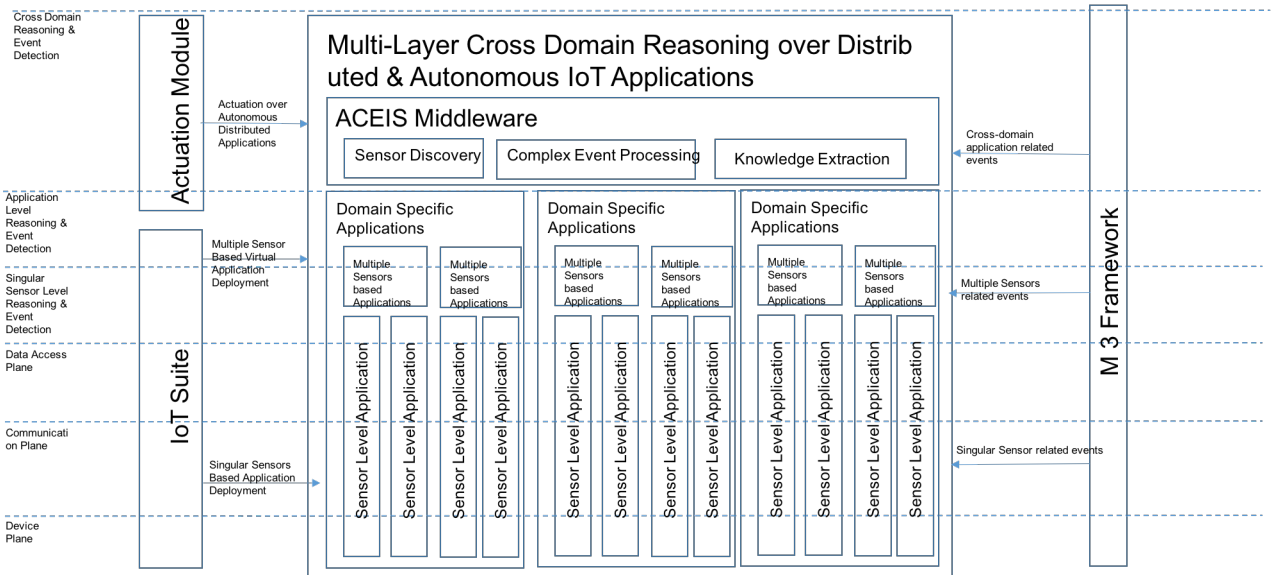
Cross Domain Reasoning & Event Detection

Application Level Reasoning & Event Detection

Singular Sensor Level Reasoning & Event Detection

Data Access Plane

Communication Plane

Device Plane

Actuation Module

IoT Suite

Actuation over Autonomous Distributed Applications

Multiple Sensor Based Virtual Application Deployment

Singular Sensors Based Application Deployment

Multi-Layer Cross Domain Reasoning over Distributed & Autonomous IoT Applications

ACEIS Middleware

Sensor Discovery

Complex Event Processing

Knowledge Extraction

Domain Specific Applications

Multiple Sensors based Applications

Multiple Sensors based Applications

Sensor Level Application

Sensor Level Application

Sensor Level Application

Sensor Level Application

Domain Specific Applications

Multiple Sensors based Applications

Multiple Sensors based Applications

Sensor Level Application

Sensor Level Application

Sensor Level Application

Sensor Level Application

Domain Specific Applications

Multiple Sensors based Applications

Multiple Sensors based Applications

Sensor Level Application

Sensor Level Application

Sensor Level Application

Sensor Level Application

Cross-domain application related events

Multiple Sensors related events

Singular Sensor related events

M 3 Framework